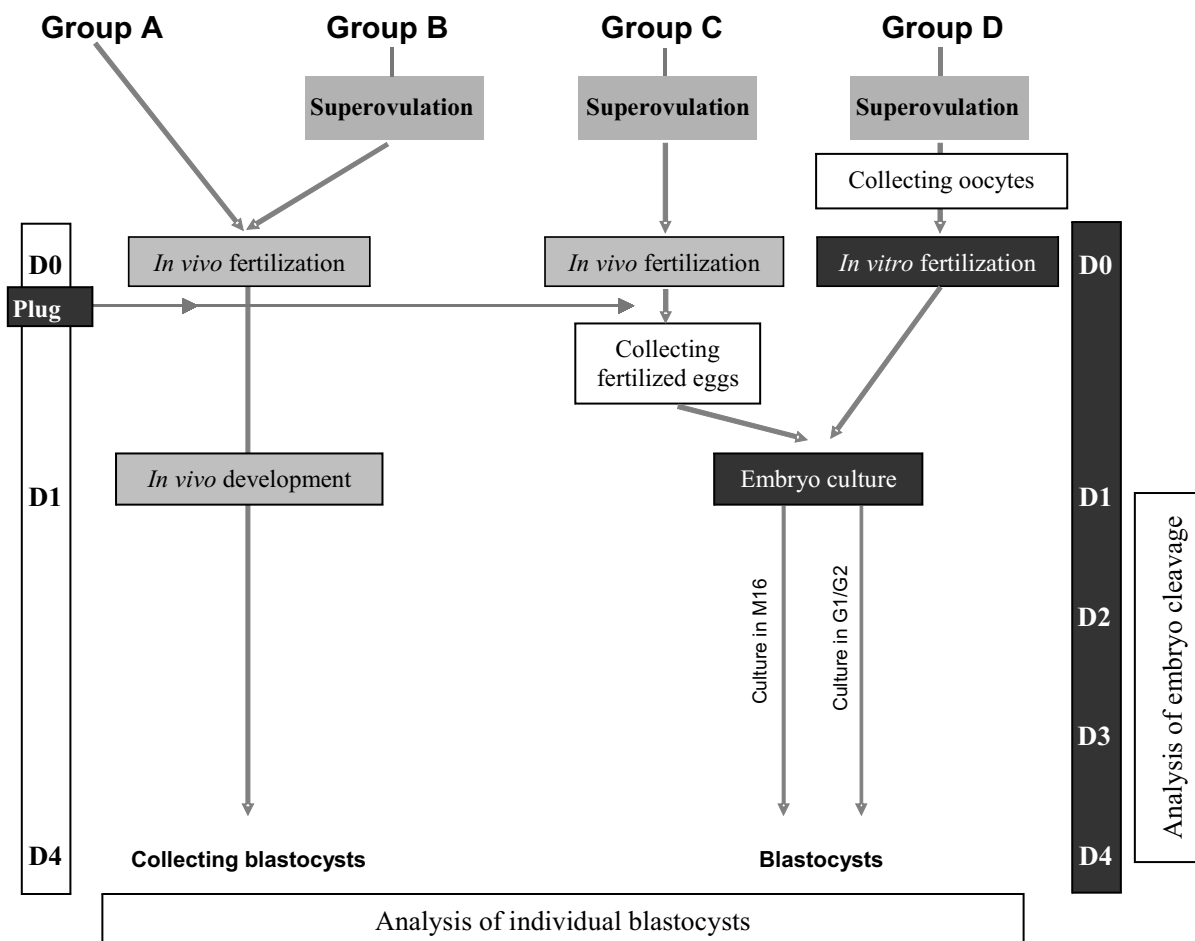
Group A

Group B

Superovulation

Group C

Superovulation

Group D

Superovulation

Collecting oocytes

D0

*In vivo* fertilization

*In vivo* fertilization

*In vitro* fertilization

D0

Plug

Collecting fertilized eggs

D1

*In vivo* development

Embryo culture

D1

Culture in M16

Culture in G1/G2

D2

D3

Analysis of embryo cleavage

D4

Collecting blastocysts

Blastocysts

D4

Analysis of individual blastocysts